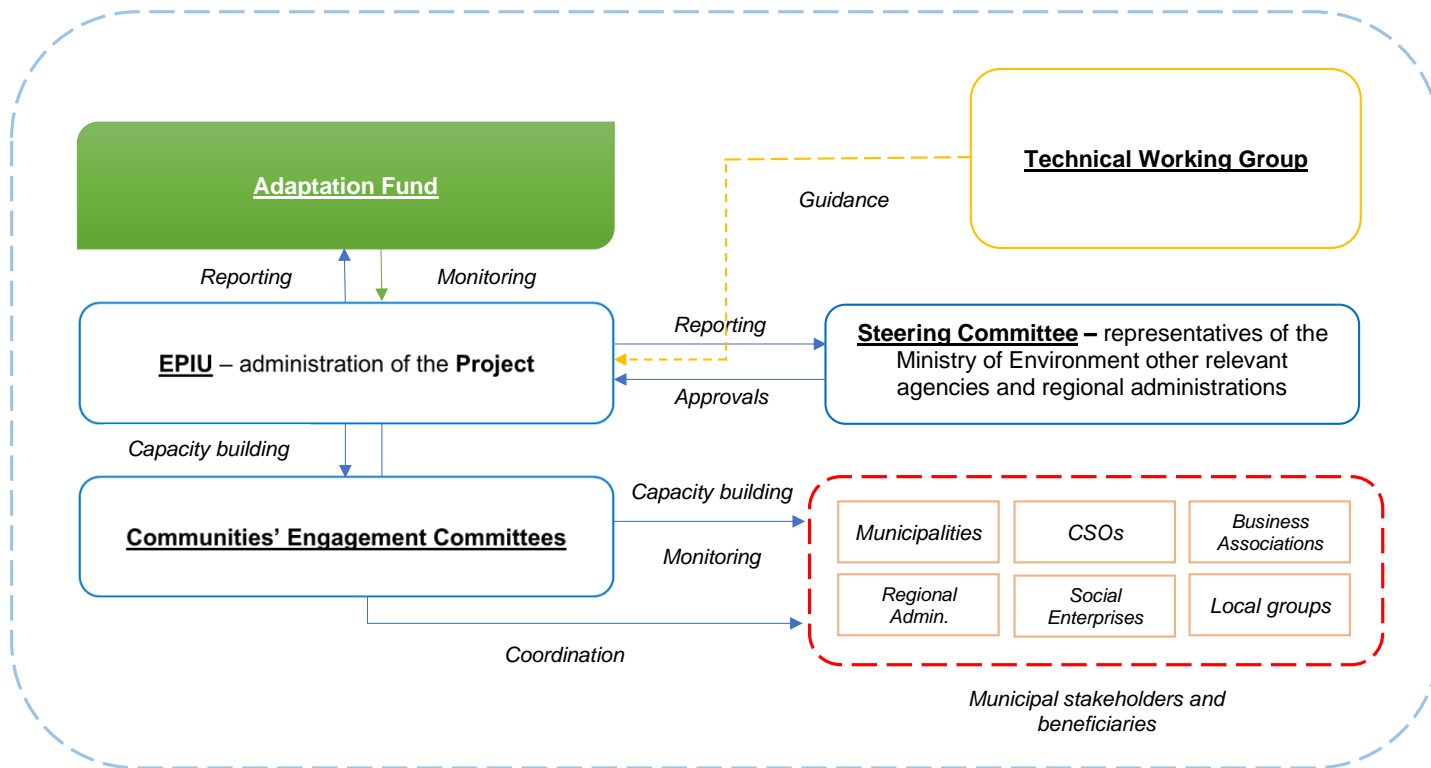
Technical Working Group

Adaptation Fund

Guidance

Reporting

Monitoring

Reporting

EPIU – administration of the Project

Steering Committee – representatives of the Ministry of Environment other relevant agencies and regional administrations

Approvals

Capacity building

Capacity building

Communities' Engagement Committees

Monitoring

Municipalities

CSOs

Business Associations

Regional Admin.

Social Enterprises

Local groups

Coordination

Municipal stakeholders and beneficiaries